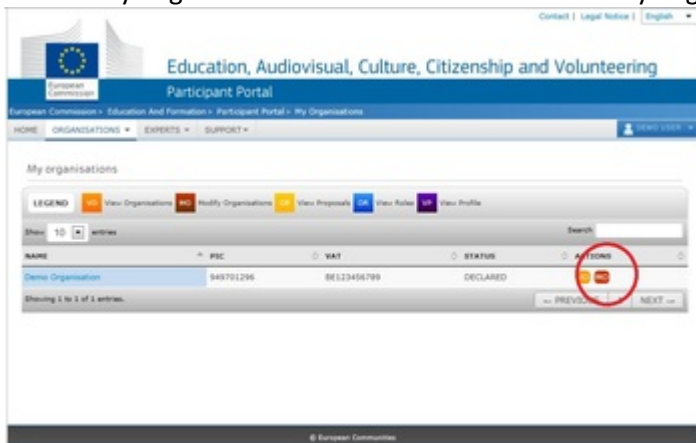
Contact | Legal Notice | English ▾

European Commission

Education, Audiovisual, Culture, Citizenship and Volunteering

Participant Portal

European Commission > Education And Formation > Participant Portal > My Organisations

HOME ORGANISATIONS ▾ EXPERTS ▾ SUPPORT ▾

DEMO USER ▾

My organisations

LEGEND VO View Organisations MO Modify Organisations OR View Proposals OR View Roles VP View Profile

Show 10 entries

Search

| NAME | PIC | VAT | STATUS | ACTIONS |
|---|---|---|---|---|
| Demo Organisation | 949701296 | BE123456789 | DECLARED | MO |

Showing 1 to 1 of 1 entries.

← PREVIOUS NEXT →

© European Communities